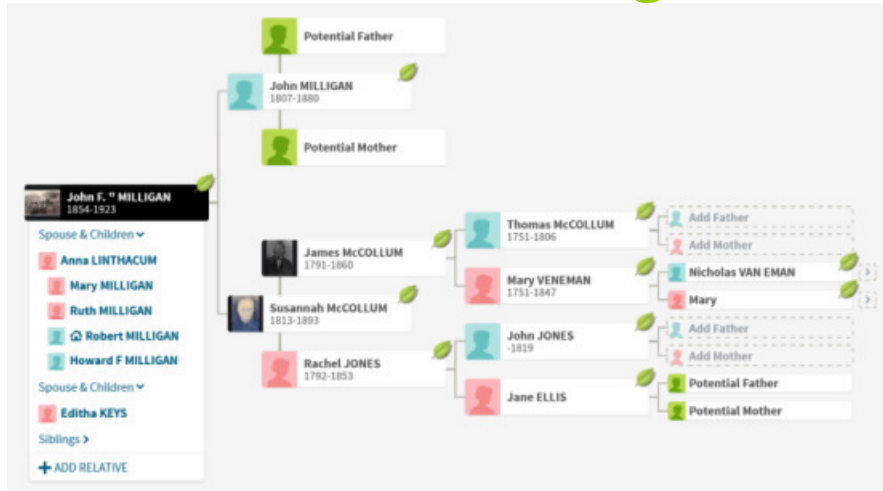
Potential Father

John MILLIGAN
1807-1880

Potential Mother

John F. " MILLIGAN
1854-1923

Spouse & Children

Anna LINTHACUM

Mary MILLIGAN

Ruth MILLIGAN

Robert MILLIGAN

Howard F MILLIGAN

Spouse & Children

Editha KEYS

Siblings >

+ ADD RELATIVE

James McCOLLUM
1791-1860

Susannah McCOLLUM
1813-1893

Rachel JONES
1792-1853

Thomas McCOLLUM
1751-1806

Mary VENEMAN
1751-1847

John JONES
-1819

Jane ELLIS

Add Father

Add Mother

Nicholas VAN EMAN

Mary

Add Father

Add Mother

Potential Father

Potential Mother